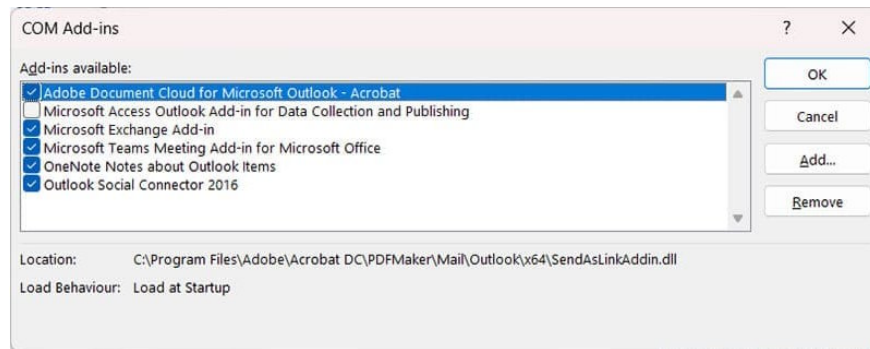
COM Add-ins

?

X

Add-ins available:

Adobe Document Cloud for Microsoft Outlook - Acrobat
Microsoft Access Outlook Add-in for Data Collection and Publishing
Microsoft Exchange Add-in
Microsoft Teams Meeting Add-in for Microsoft Office
OneNote Notes about Outlook Items
Outlook Social Connector 2016

OK

Cancel

Add...

Remove

Location: C:\Program Files\Adobe\Acrobat DC\PDFMaker\Mail\Outlook\x64\SendAsLinkAddin.dll

Load Behaviour: Load at Startup